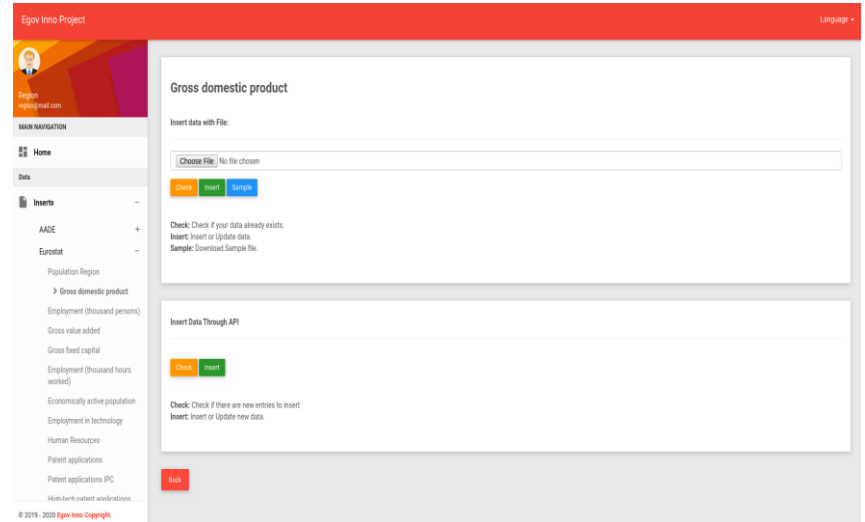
Egov Inno Project

Language ▾

Region
region@mail.com

MAIN NAVIGATION

Home

Data

Inserts −

AADE +

Eurostat −

Population Region

> Gross domestic product

Employment (thousand persons)

Gross value added

Gross fixed capital

Employment (thousand hours worked)

Economically active population

Employment in technology

Human Resources

Patent applications

Patent applications IPC

High-tech patent applications

© 2019 - 2020 Egov Inno Copyright.

Gross domestic product

Insert data with File:

Choose File No file chosen

Check Insert Sample

Check: Check if your data already exists.
Insert: Insert or Update data.
Sample: Download Sample file.

Insert Data Through API

Check Insert

Check: Check if there are new entries to insert
Insert: Insert or Update new data.

Back